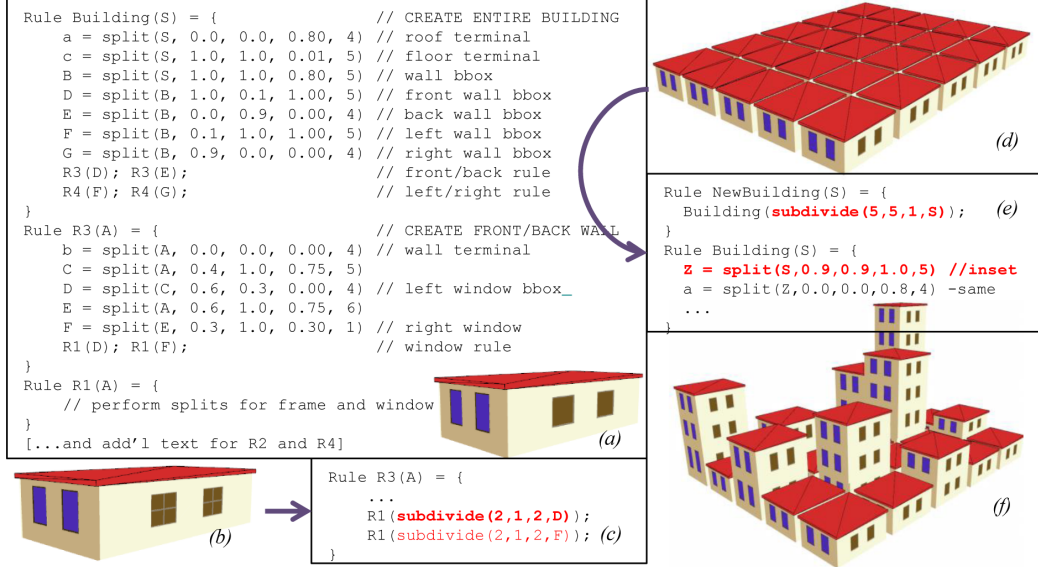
Rule Building(S) = {                    // CREATE ENTIRE BUILDING
    a = split(S, 0.0, 0.0, 0.80, 4) // roof terminal
    c = split(S, 1.0, 1.0, 0.01, 5) // floor terminal
    B = split(S, 1.0, 1.0, 0.80, 5) // wall bbox
    D = split(B, 1.0, 0.1, 1.00, 5) // front wall bbox
    E = split(B, 0.0, 0.9, 0.00, 4) // back wall bbox
    F = split(B, 0.1, 1.0, 1.00, 5) // left wall bbox
    G = split(B, 0.9, 0.0, 0.00, 4) // right wall bbox
    R3(D); R3(E);                   // front/back rule
    R4(F); R4(G);                   // left/right rule
}
Rule R3(A) = {                          // CREATE FRONT/BACK WALL
    b = split(A, 0.0, 0.0, 0.00, 4) // wall terminal
    C = split(A, 0.4, 1.0, 0.75, 5)
    D = split(C, 0.6, 0.3, 0.00, 4) // left window bbox_
    E = split(A, 0.6, 1.0, 0.75, 6)
    F = split(E, 0.3, 1.0, 0.30, 1) // right window
    R1(D); R1(F);                   // window rule
}
Rule R1(A) = {
    // perform splits for frame and window
}
[...and add'l text for R2 and R4]

(a)

(b)

Rule R3(A) = {
    ...
    R1(subdivide(2,1,2,D));
    R1(subdivide(2,1,2,F));
}

(c)

(d)

Rule NewBuilding(S) = {
  Building(subdivide(5,5,1,S));
}
Rule Building(S) = {
  Z = split(S,0.9,0.9,1.0,5) //inset
  a = split(Z,0.0,0.0,0.8,4) -same
  ...

(e)

(f)